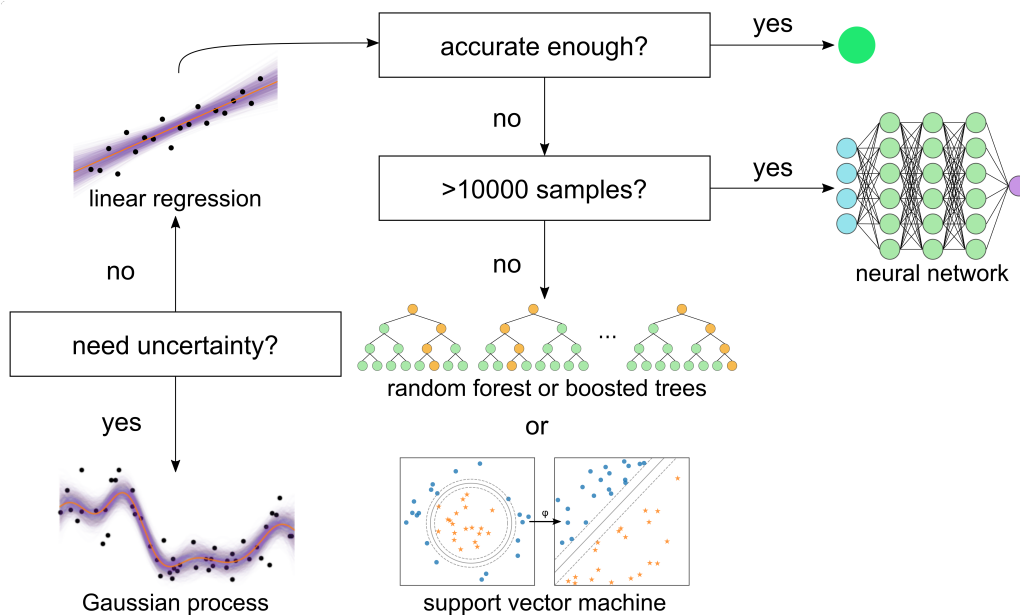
accurate enough?

yes

no

linear regression

>10000 samples?

yes

neural network

no

no

need uncertainty?

...

random forest or boosted trees

yes

or

φ

Gaussian process

support vector machine